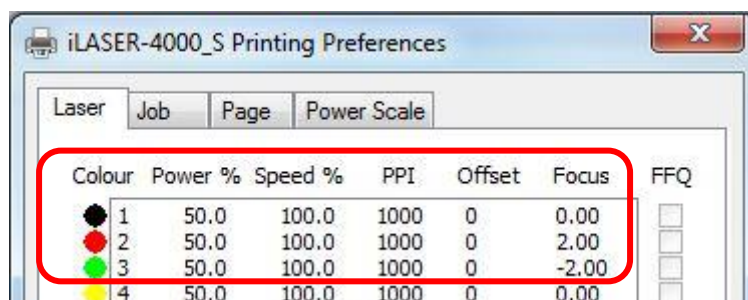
iLASER-4000_S Printing Preferences

Laser | Job | Page | Power Scale

| Colour | Power % | Speed % | PPI | Offset | Focus | FFQ |
|---|---|---|---|---|---|---|
| 1 | 50.0 | 100.0 | 1000 | 0 | 0.00 | |
| 2 | 50.0 | 100.0 | 1000 | 0 | 2.00 | |
| 3 | 50.0 | 100.0 | 1000 | 0 | -2.00 | |
| 4 | 50.0 | 100.0 | 1000 | 0 | 0.00 | |